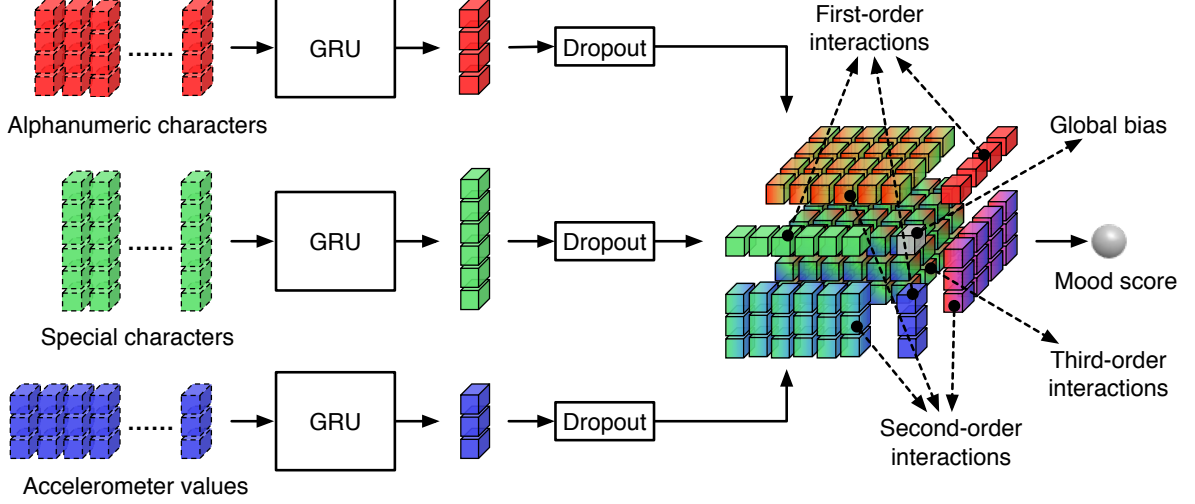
GRU

Dropout

Alphanumeric characters

First-order interactions

Global bias

GRU

Dropout

Special characters

Mood score

Third-order interactions

GRU

Dropout

Accelerometer values

Second-order interactions